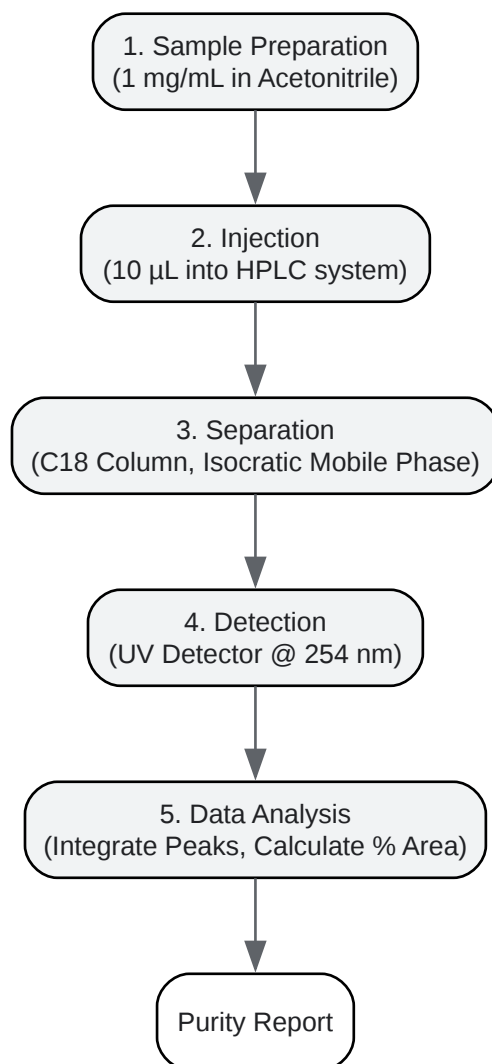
1. Sample Preparation
(1 mg/mL in Acetonitrile)

2. Injection
(10 µL into HPLC system)

3. Separation
(C18 Column, Isocratic Mobile Phase)

4. Detection
(UV Detector @ 254 nm)

5. Data Analysis
(Integrate Peaks, Calculate % Area)

Purity Report